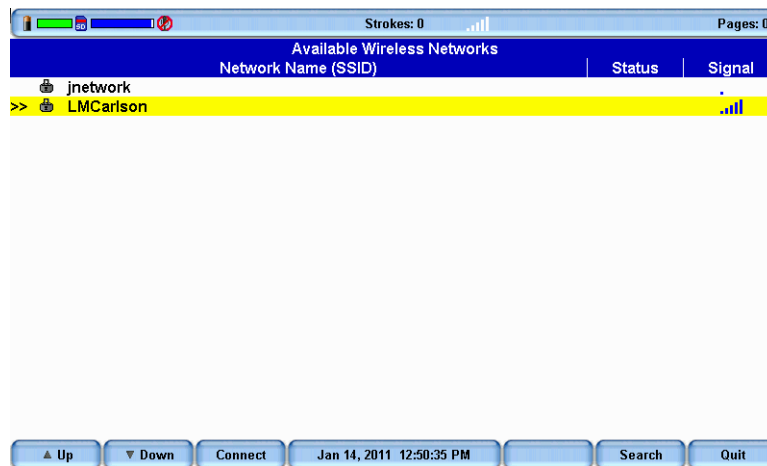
Strokes: 0

Pages: 0

Available Wireless Networks

| | Network Name (SSID) | Status | Signal |
|---|---|---|---|
| | jnetwork | | |
| >> | LMCarlson | | |

▲ Up

▼ Down

Connect

Jan 14, 2011 12:50:35 PM

Search

Quit